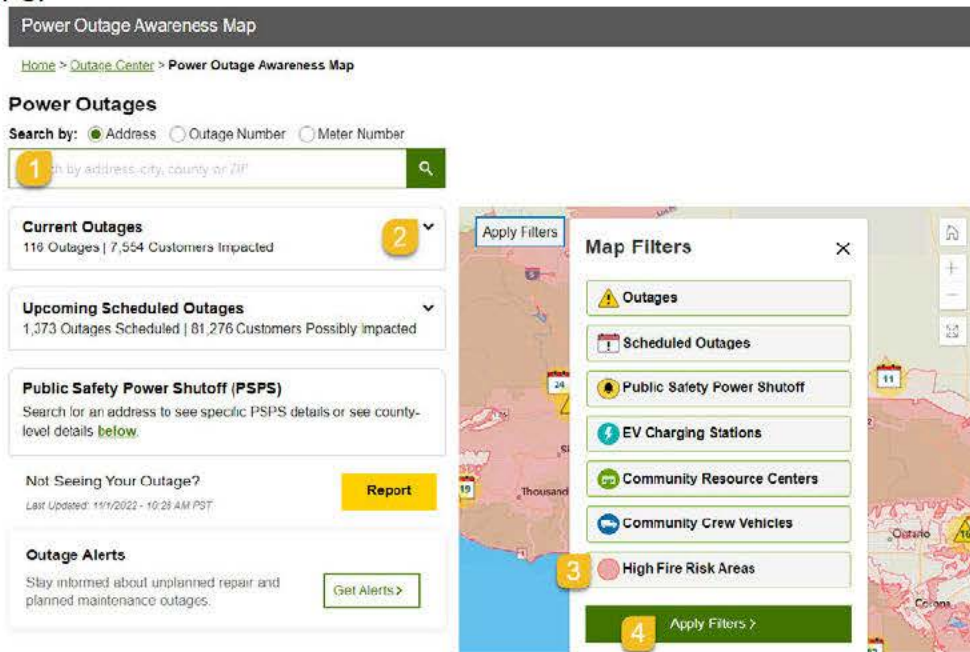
Power Outage Awareness Map

Home > Outage Center > Power Outage Awareness Map

Power Outages

Search by: Address Outage Number Meter Number

1 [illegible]h by address, city, county or ZIP

Current Outages
116 Outages | 7,554 Customers Impacted

2

Upcoming Scheduled Outages
1,373 Outages Scheduled | 81,276 Customers Possibly impacted

Public Safety Power Shutoff (PSPS)
Search for an address to see specific PSPS details or see county-level details below.

Not Seeing Your Outage?
Last Updated: 11/1/2022 - 10:28 AM PST

Report

Outage Alerts
Stay informed about unplanned repair and planned maintenance outages.

Get Alerts >

Apply Filters

Map Filters

Outages

Scheduled Outages

Public Safety Power Shutoff

EV Charging Stations

Community Resource Centers

Community Crew Vehicles

3 High Fire Risk Areas

4 Apply Filters >

24

11

19

Thousand

Ontario

Corona